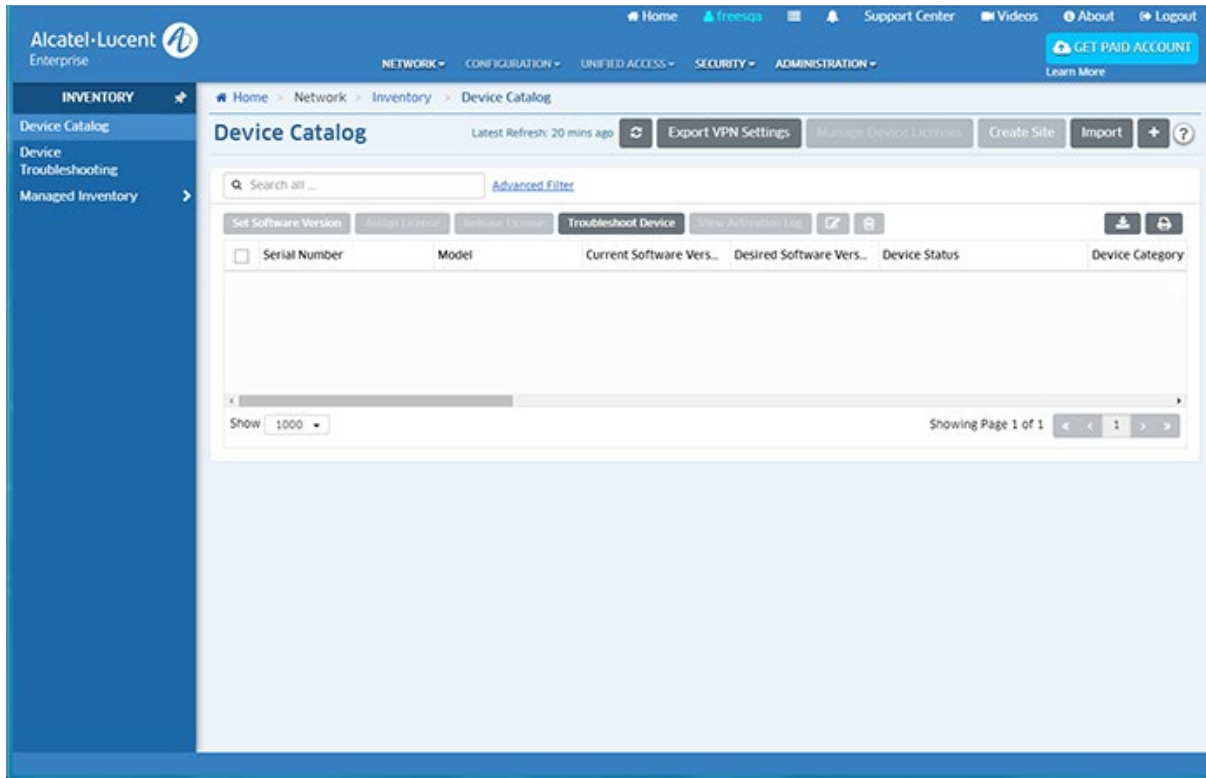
Alcatel·Lucent
Enterprise

Home freesqa Support Center Videos About Logout

NETWORK CONFIGURATION UNIFIED ACCESS SECURITY ADMINISTRATION

GET PAID ACCOUNT
Learn More

INVENTORY
Device Catalog
Device Troubleshooting
Managed Inventory

Home > Network > Inventory > Device Catalog

Device Catalog

Latest Refresh: 20 mins ago

Export VPN Settings Manage Device Licenses Create Site Import + ?

Search all ...

Advanced Filter

Set Software Version Assign License Release License Troubleshoot Device View Activation Log

| | Serial Number | Model | Current Software Vers... | Desired Software Vers... | Device Status | Device Category |
|---|---|---|---|---|---|---|

Show 1000

Showing Page 1 of 1 1